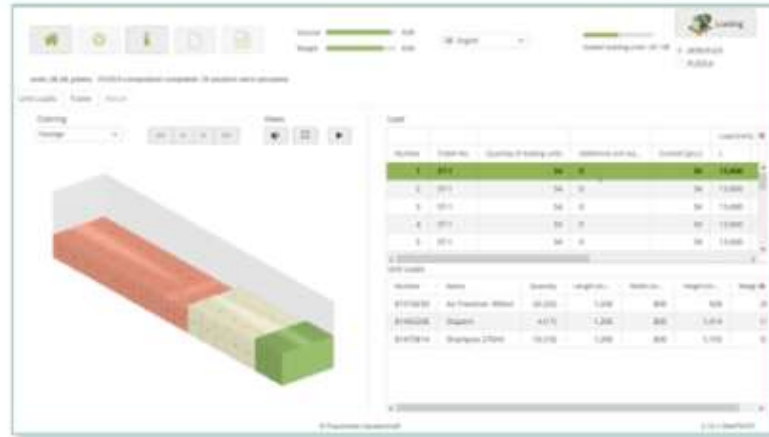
Volume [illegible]
Weight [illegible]
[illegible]
Loading
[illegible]
Unit Loads Trailer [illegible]
Ordering
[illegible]
Views
Loads
| Number | Trailer No. | Quantity of loading units | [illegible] | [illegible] | Load units |
|---|---|---|---|---|---|
| 1 | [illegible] | 34 | 0 | 34 | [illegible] |
| 2 | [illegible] | 34 | 0 | 34 | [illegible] |
| 3 | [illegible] | 34 | 0 | 34 | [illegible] |
| 4 | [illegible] | 34 | 0 | 34 | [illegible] |
| 5 | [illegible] | 34 | 0 | 34 | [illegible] |
Unit Loads
| Number | Name | Quantity | Length | Width | Height | Weight |
|---|---|---|---|---|---|---|
| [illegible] | Air Freshener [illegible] | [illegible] | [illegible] | 800 | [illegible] | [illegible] |
| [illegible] | Diapers | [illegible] | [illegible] | 800 | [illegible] | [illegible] |
| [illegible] | Shampoo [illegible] | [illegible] | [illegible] | 800 | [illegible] | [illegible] |
© Fraunhofer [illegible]